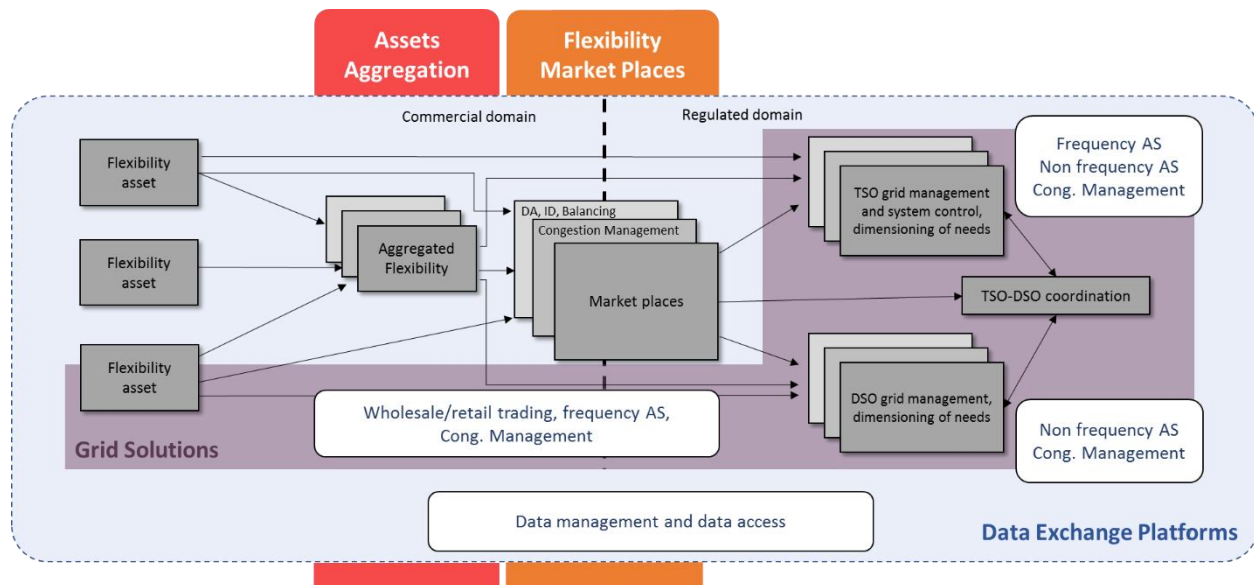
Assets Aggregation

Flexibility Market Places

Commercial domain

Regulated domain

Flexibility asset

Flexibility asset

Flexibility asset

Aggregated Flexibility

DA, ID, Balancing

Congestion Management

Market places

TSO grid management and system control, dimensioning of needs

Frequency AS
Non frequency AS
Cong. Management

TSO-DSO coordination

DSO grid management, dimensioning of needs

Non frequency AS
Cong. Management

Wholesale/retail trading, frequency AS, Cong. Management

Grid Solutions

Data management and data access

Data Exchange Platforms